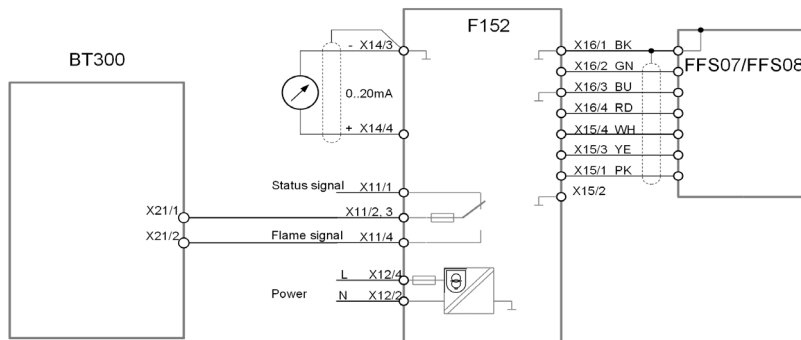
BT300

F152

- X14/3

0..20mA

+ X14/4

X16/1 BK
X16/2 GN
X16/3 BU
X16/4 RD
X15/4 WH
X15/3 YE
X15/1 PK
X15/2

FFS07/FFS08

Status signal X11/1

X21/1

X11/2, 3

X21/2

Flame signal X11/4

L X12/4

Power N X12/2